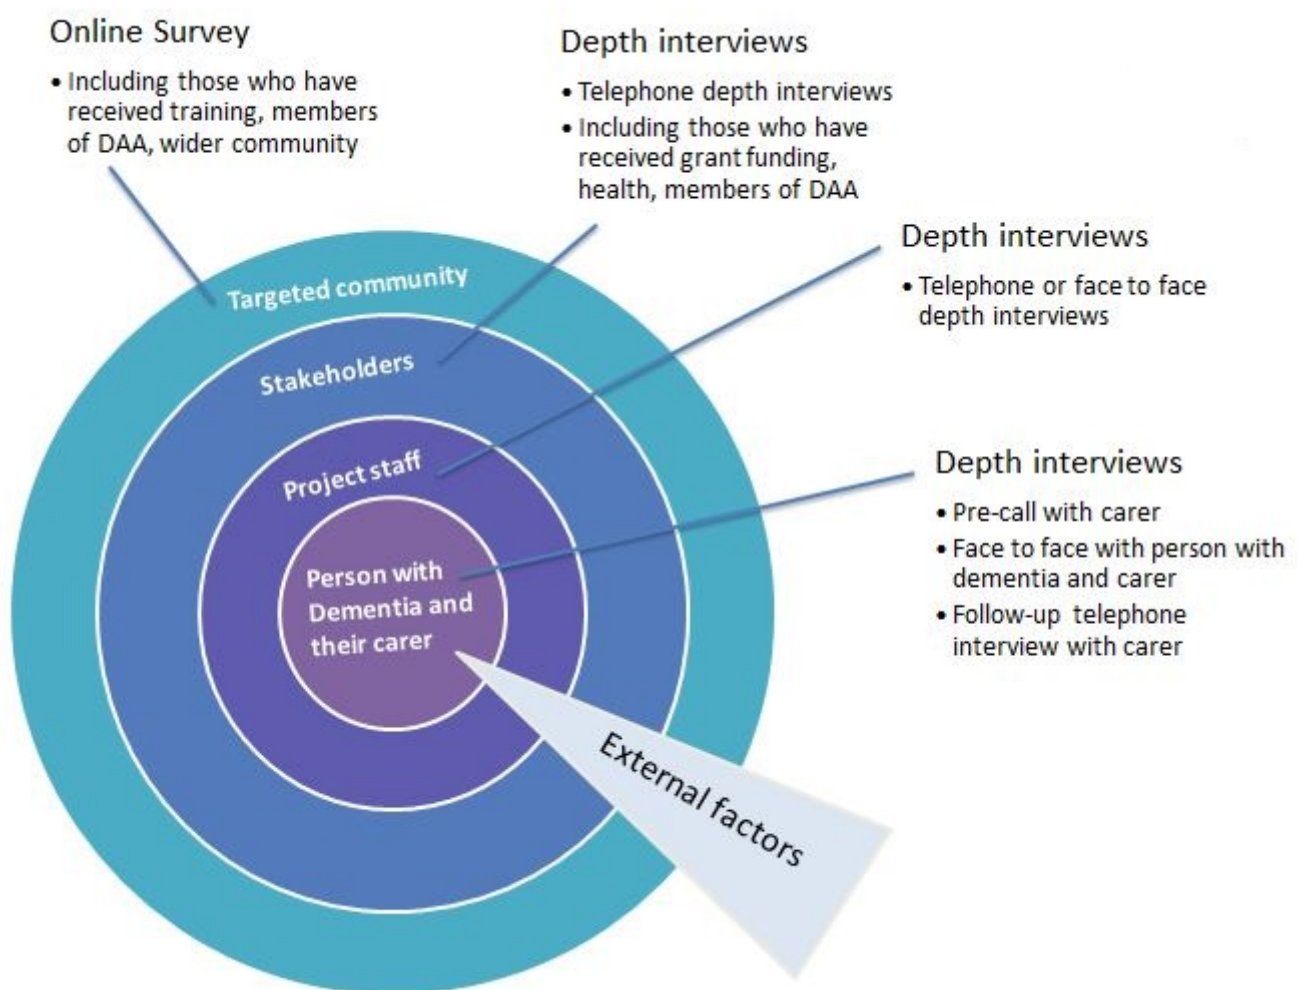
Online Survey

• Including those who have received training, members of DAA, wider community

Depth interviews

• Telephone depth interviews
• Including those who have received grant funding, health, members of DAA

Depth interviews

• Telephone or face to face depth interviews

Depth interviews

• Pre-call with carer
• Face to face with person with dementia and carer
• Follow-up telephone interview with carer

Targeted community

Stakeholders

Project staff

Person with Dementia and their carer

External factors